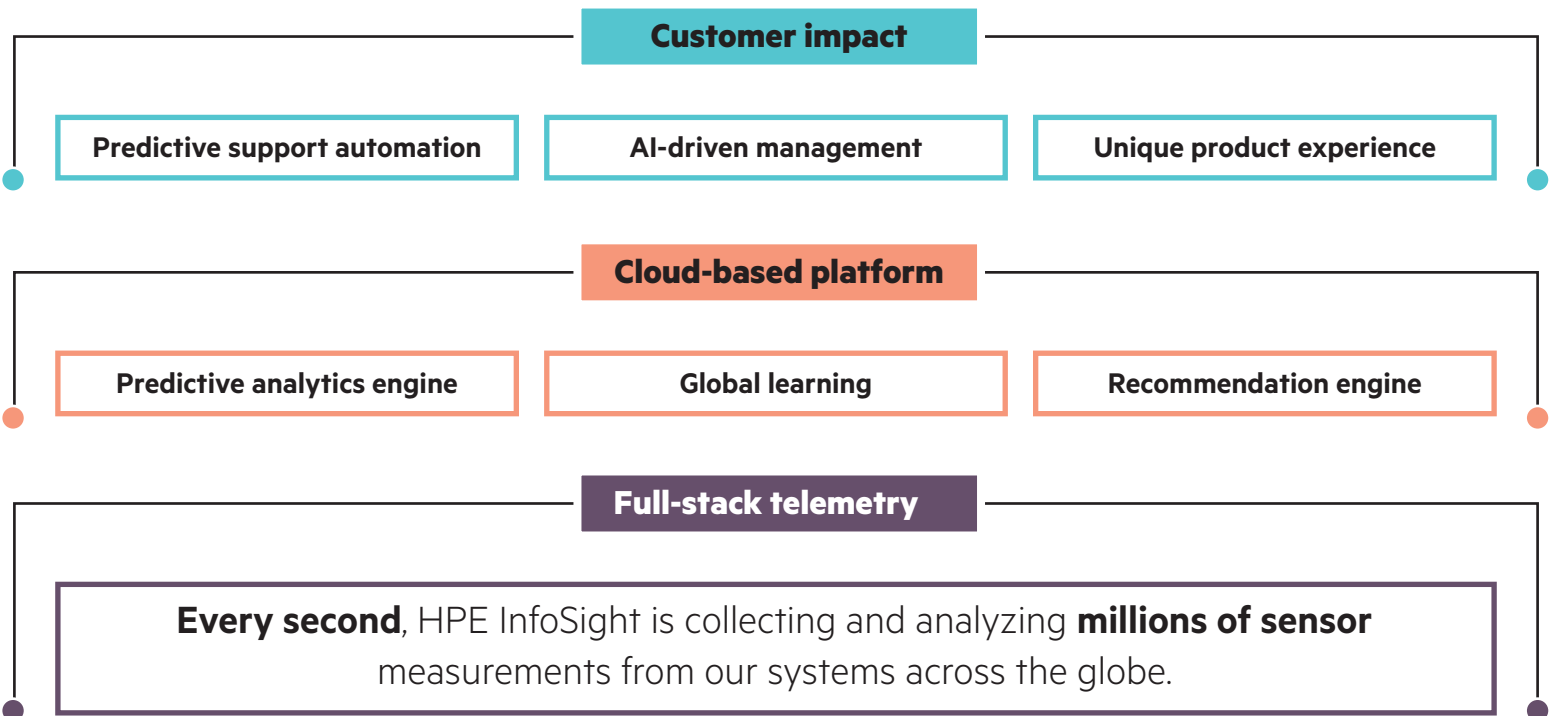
Customer impact

Predictive support automation

AI-driven management

Unique product experience

Cloud-based platform

Predictive analytics engine

Global learning

Recommendation engine

Full-stack telemetry

Every second, HPE InfoSight is collecting and analyzing millions of sensor measurements from our systems across the globe.